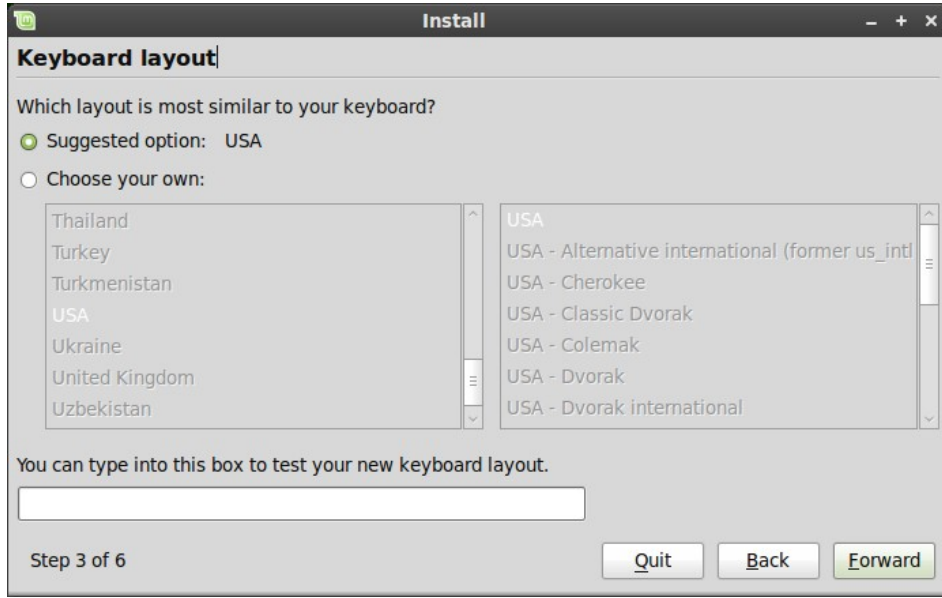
Install

Keyboard layout

Which layout is most similar to your keyboard?

Suggested option: USA

Choose your own:

Thailand
Turkey
Turkmenistan
USA
Ukraine
United Kingdom
Uzbekistan

USA
USA - Alternative international (former us_intl
USA - Cherokee
USA - Classic Dvorak
USA - Colemak
USA - Dvorak
USA - Dvorak international

You can type into this box to test your new keyboard layout.

Step 3 of 6

Quit
Back
Forward